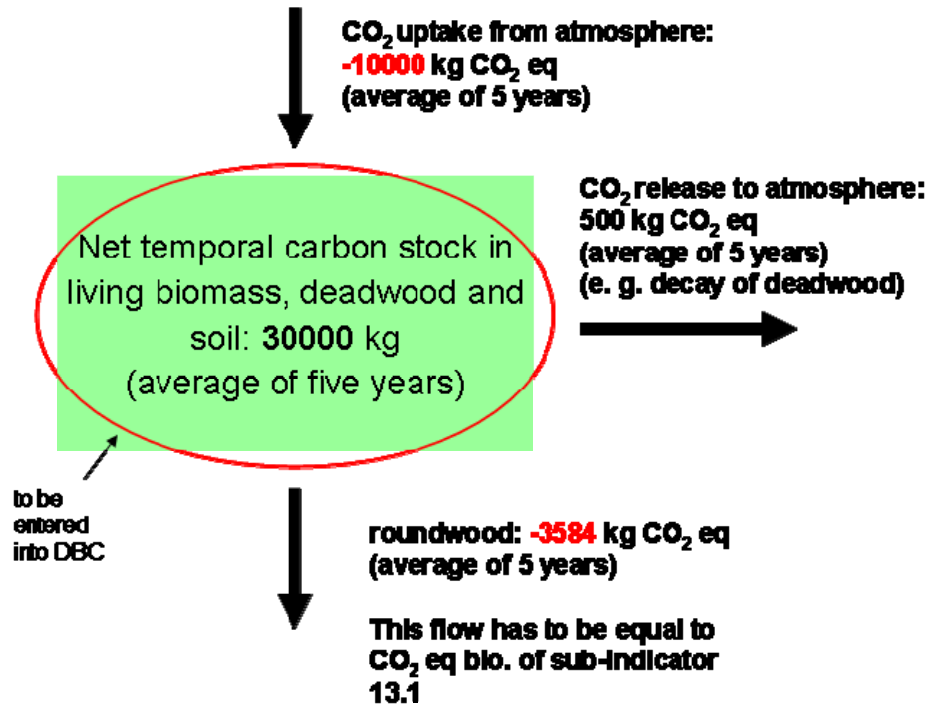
$CO_2$ uptake from atmosphere:
-10000 kg $CO_2$ eq
(average of 5 years)

Net temporal carbon stock in living biomass, deadwood and soil: 30000 kg
(average of five years)

$CO_2$ release to atmosphere:
500 kg $CO_2$ eq
(average of 5 years)
(e. g. decay of deadwood)

to be entered into DBC

roundwood: -3584 kg $CO_2$ eq
(average of 5 years)

This flow has to be equal to $CO_2$ eq bio. of sub-indicator 13.1